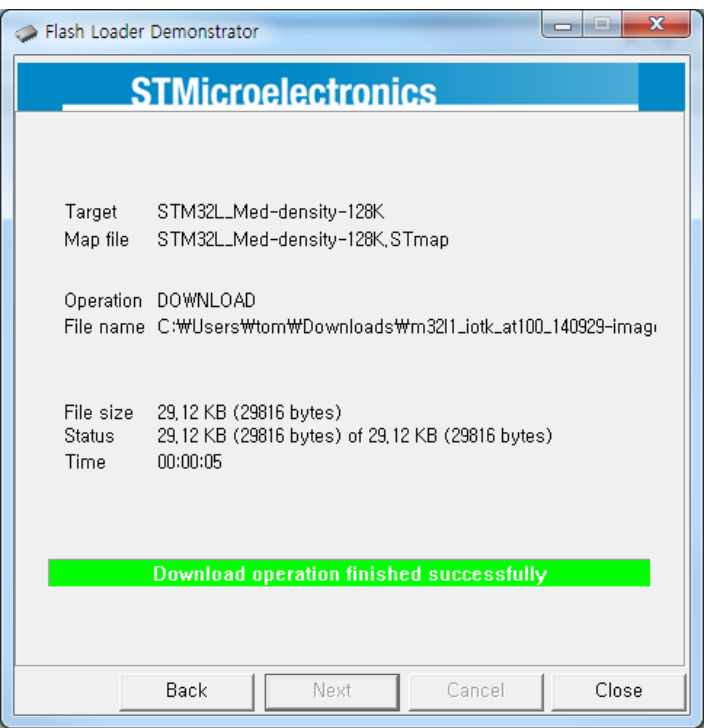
Flash Loader Demonstrator

STMicroelectronics

Target STM32L_Med-density-128K
Map file STM32L_Med-density-128K.STmap

Operation DOWNLOAD
File name C:₩Users₩tom₩Downloads₩m32l1_iotk_at100_140929-imag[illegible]

File size 29.12 KB (29816 bytes)
Status 29.12 KB (29816 bytes) of 29.12 KB (29816 bytes)
Time 00:00:05

Download operation finished successfully

Back Next Cancel Close